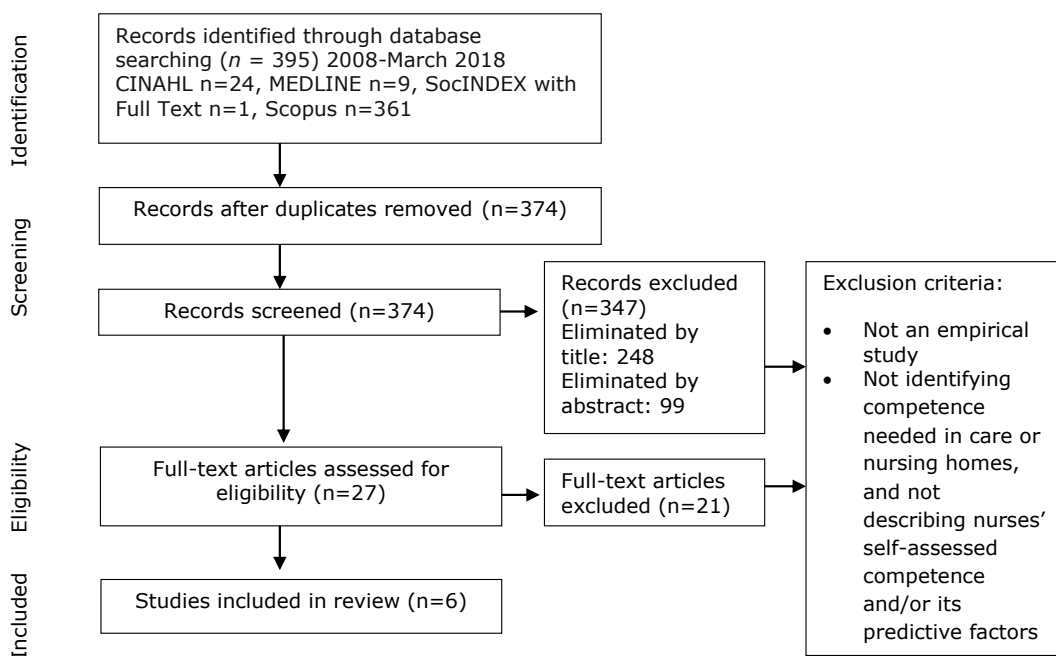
Identification

Records identified through database searching ($n$ = 395) 2008-March 2018 CINAHL n=24, MEDLINE n=9, SocINDEX with Full Text n=1, Scopus n=361

Screening

Records after duplicates removed (n=374)

Records screened (n=374)

Records excluded (n=347)
Eliminated by title: 248
Eliminated by abstract: 99

Exclusion criteria:
- Not an empirical study
- Not identifying competence needed in care or nursing homes, and not describing nurses' self-assessed competence and/or its predictive factors

Eligibility

Full-text articles assessed for eligibility (n=27)

Full-text articles excluded (n=21)

Included

Studies included in review (n=6)